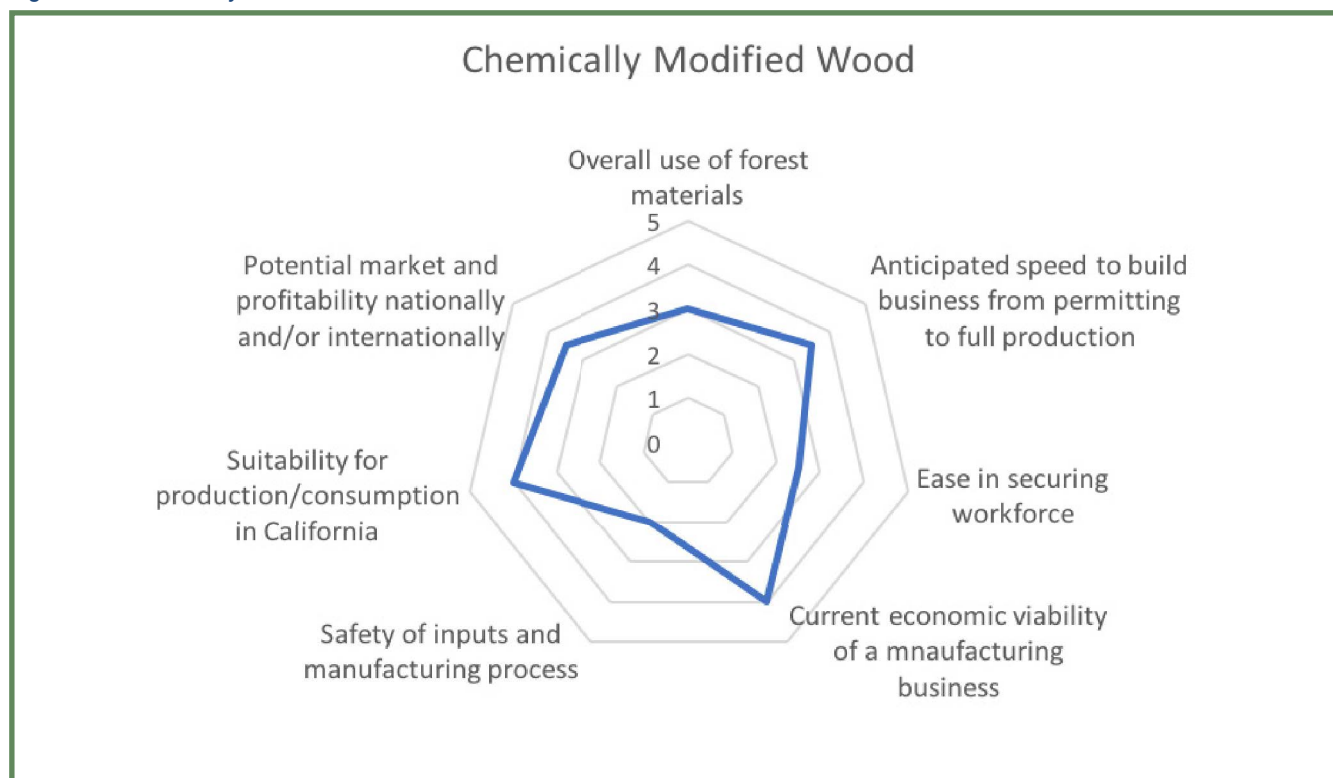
Chemically Modified Wood

Overall use of forest materials

5
4
3
2
1
0

Anticipated speed to build business from permitting to full production

Ease in securing workforce

Current economic viability of a mnaufacturing business

Safety of inputs and manufacturing process

Suitability for production/consumption in California

Potential market and profitability nationally and/or internationally